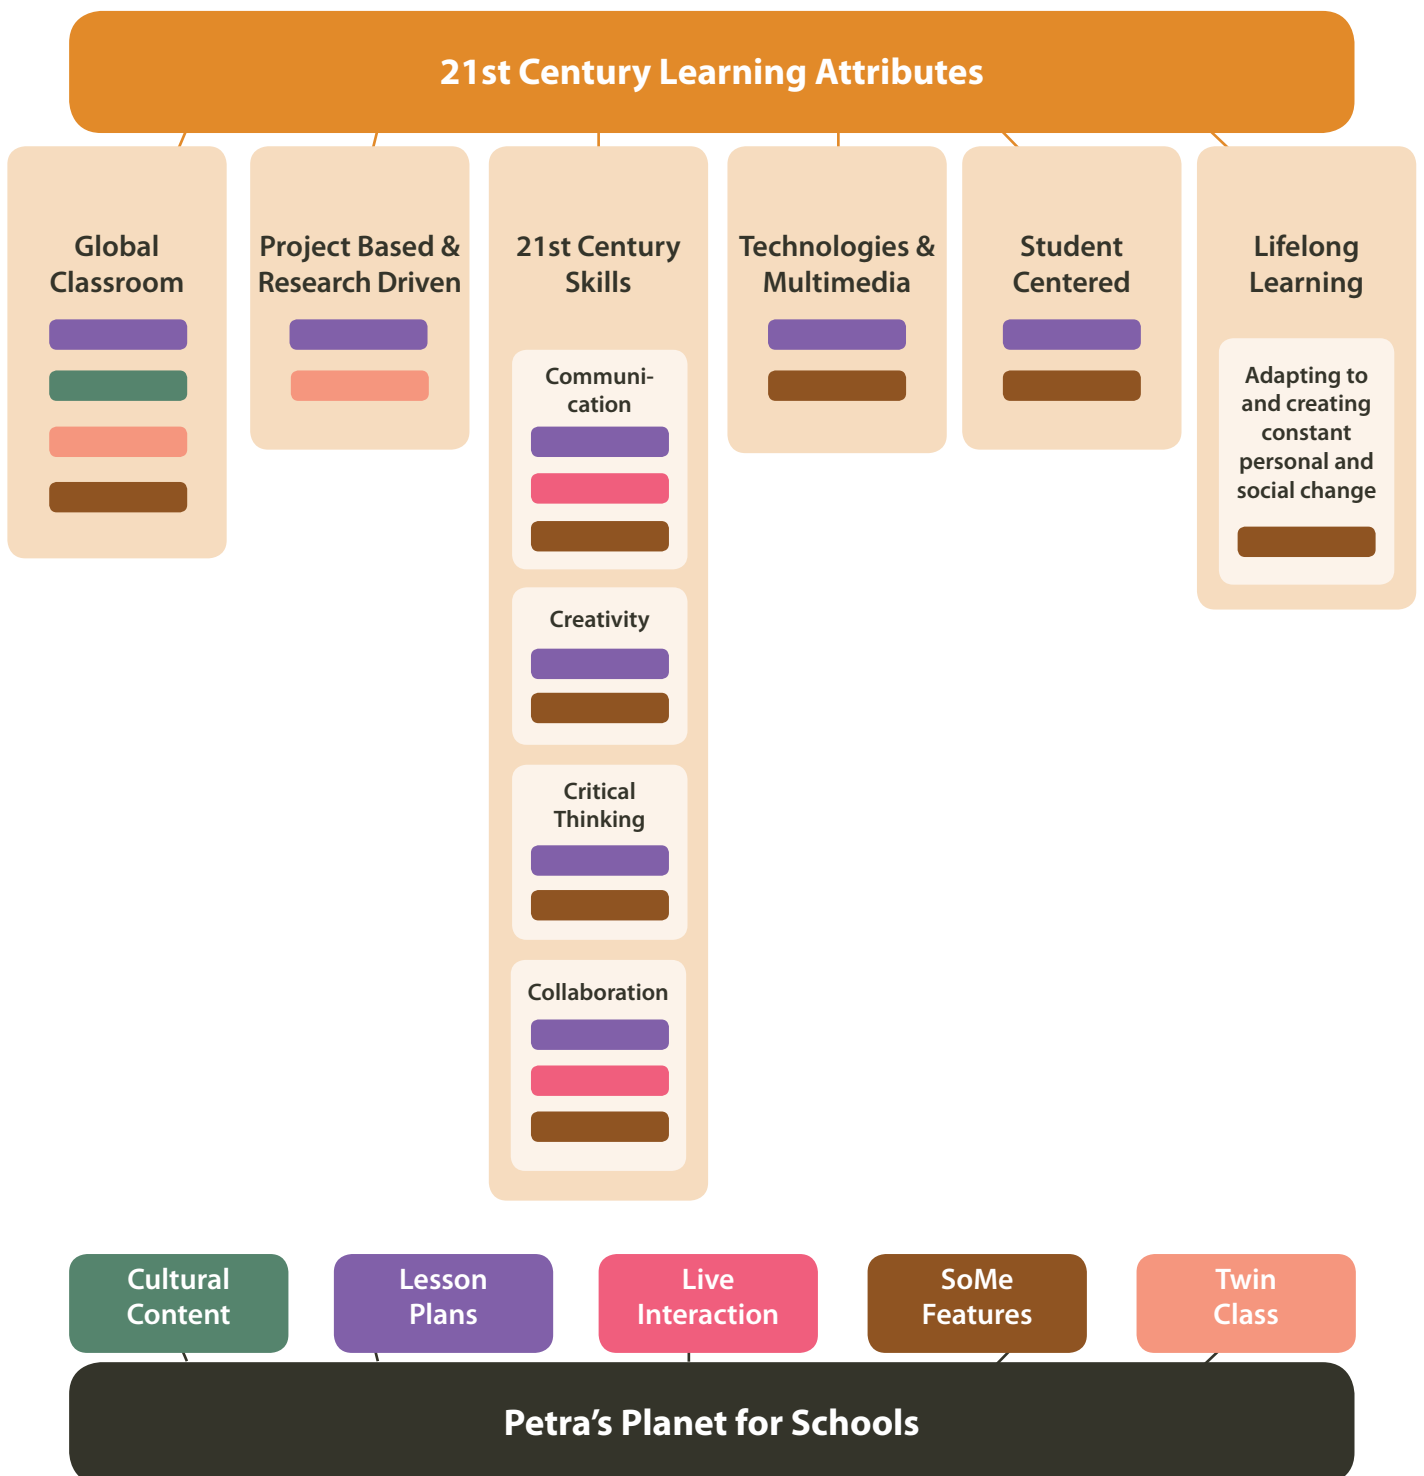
21st Century Learning Attributes

Global Classroom

Project Based & Research Driven

21st Century Skills

Communication

Creativity

Critical Thinking

Collaboration

Technologies & Multimedia

Student Centered

Lifelong Learning

Adapting to and creating constant personal and social change

Cultural Content

Lesson Plans

Live Interaction

SoMe Features

Twin Class

Petra's Planet for Schools